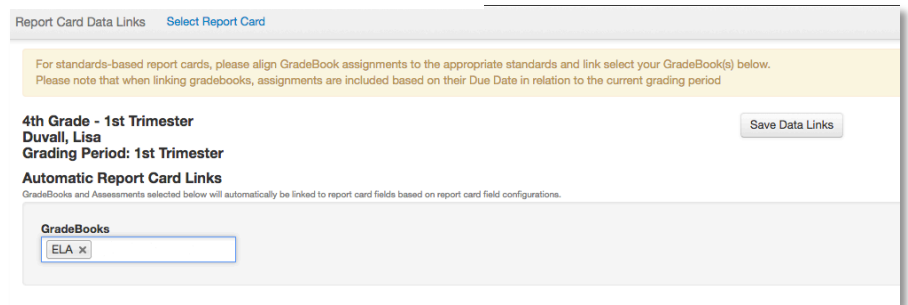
Report Card Data Links Select Report Card

For standards-based report cards, please align GradeBook assignments to the appropriate standards and link select your GradeBook(s) below.
Please note that when linking gradebooks, assignments are included based on their Due Date in relation to the current grading period

4th Grade - 1st Trimester
Duvall, Lisa
Grading Period: 1st Trimester

Save Data Links

Automatic Report Card Links

GradeBooks and Assessments selected below will automatically be linked to report card fields based on report card field configurations.

GradeBooks

ELA ×